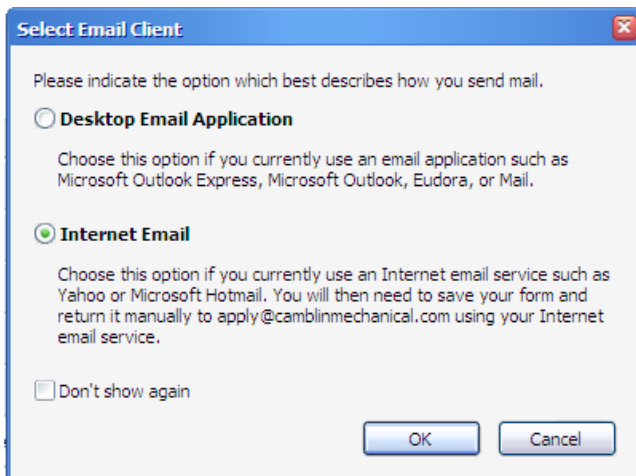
Select Email Client

Please indicate the option which best describes how you send mail.

Desktop Email Application

Choose this option if you currently use an email application such as Microsoft Outlook Express, Microsoft Outlook, Eudora, or Mail.

Internet Email

Choose this option if you currently use an Internet email service such as Yahoo or Microsoft Hotmail. You will then need to save your form and return it manually to apply@camblinmechanical.com using your Internet email service.

Don't show again

OK

Cancel